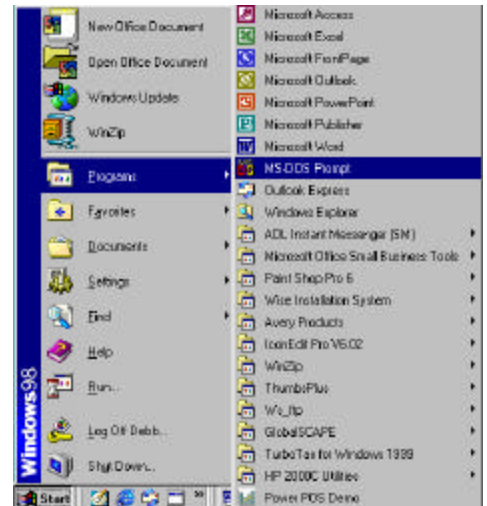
New Office Document
Open Office Document
Windows Update
WinZip
Programs
Favorites
Documents
Settings
Find
Help
Run...
Log Off Debb...
Shut Down...
Windows98
Start

Microsoft Access
Microsoft Excel
Microsoft FrontPage
Microsoft Outlook
Microsoft PowerPoint
Microsoft Publisher
Microsoft Word
MS-DOS Prompt
Outlook Express
Windows Explorer
AOL Instant Messenger (SM)
Microsoft Office Small Business Tools
Paint Shop Pro 6
Wise Installation System
Avery Products
IconEdit Pro V6.02
WinZip
ThumbsPlus
Ws_ftp
GlobalSCAPE
TurboTax for Windows 1999
HP 2000C Utilities
Power PDS Demo